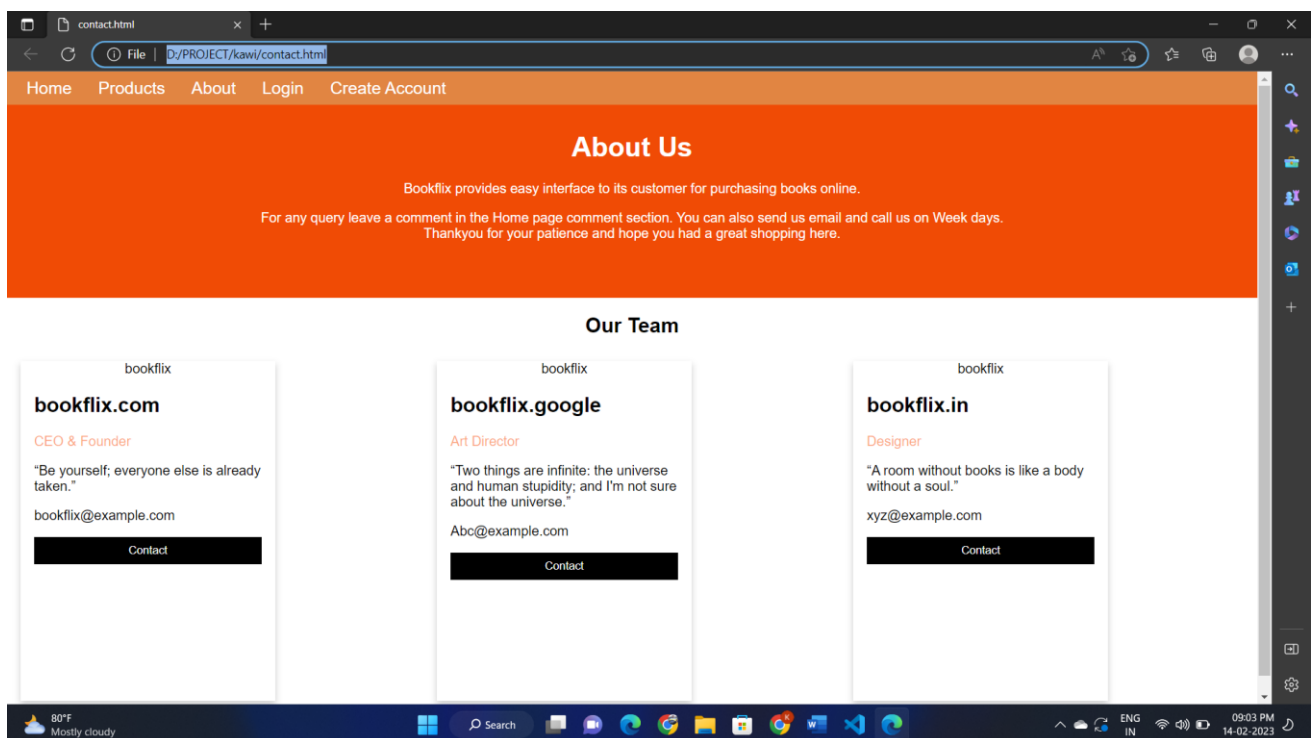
contact.html

File | D:/PROJECT/kawi/contact.html

Home Products About Login Create Account

About Us

Bookflix provides easy interface to its customer for purchasing books online.

For any query leave a comment in the Home page comment section. You can also send us email and call us on Week days. Thankyou for your patience and hope you had a great shopping here.

Our Team

bookflix

bookflix.com

CEO & Founder

“Be yourself; everyone else is already taken.”

bookflix@example.com

Contact

bookflix

bookflix.google

Art Director

“Two things are infinite: the universe and human stupidity; and I'm not sure about the universe.”

Abc@example.com

Contact

bookflix

bookflix.in

Designer

“A room without books is like a body without a soul.”

xyz@example.com

Contact

80°F
Mostly cloudy

Search

ENG
IN

09:03 PM
14-02-2023